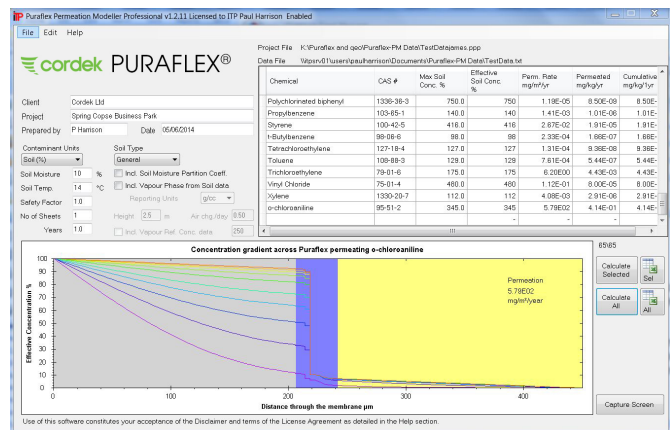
Puraflex Permeation Modeller Professional v1.2.11 Licensed to ITP Paul Harrison Enabled

File Edit Help

cordek PURAFLEX®

Project File K:\Puraflex and qeo\Puraflex-PM Data\TestData\james.ppp

Data File \\tpsrv01\users\paulharrison\Documents\Puraflex-PM Data\TestData.txt

Client Cordek Ltd

Project Spring Copse Business Park

Prepared by P Harrison Date 05/06/2014

Contaminant Units Soil (%)

Soil Type General

Soil Moisture 10 %

Soil Temp. 14 °C

Safety Factor 1.0

No of Sheets 1

Years 1.0

Incl. Soil Moisture Partition Coeff.

Incl. Vapour Phase from Soil data.

Reporting Units g/cc

Height 2.5 m

Air chg./day 0.50

Incl. Vapour Ref. Conc. (ppm) 250

| Chemical | CAS # | Max Soil Conc. % | Effective Soil Conc. % | Perm. Rate mg/m²/yr | Permeated mg/kg/yr | Cumulative mg/kg/1yr |
|---|---|---|---|---|---|---|
| Polychlorinated biphenyl | 1336-36-3 | 750.0 | 750 | 1.19E-05 | 8.50E-08 | 8.50E- |
| Propylbenzene | 103-65-1 | 140.0 | 140 | 1.41E-03 | 1.01E-06 | 1.01E- |
| Styrene | 100-42-5 | 416.0 | 416 | 2.67E-02 | 1.91E-05 | 1.91E- |
| t-Butylbenzene | 98-06-6 | 98.0 | 98 | 2.33E-04 | 1.66E-07 | 1.66E- |
| Tetrachloroethylene | 127-18-4 | 127.0 | 127 | 1.31E-04 | 9.36E-08 | 9.36E- |
| Toluene | 108-88-3 | 129.0 | 129 | 7.61E-04 | 5.44E-07 | 5.44E- |
| Trichloroethylene | 79-01-6 | 175.0 | 175 | 6.20E00 | 4.43E-03 | 4.43E- |
| Vinyl Chloride | 75-01-4 | 480.0 | 480 | 1.12E-01 | 8.00E-05 | 8.00E- |
| Xylene | 1330-20-7 | 112.0 | 112 | 4.08E-03 | 2.91E-06 | 2.91E- |
| o-chloroaniline | 95-51-2 | 345.0 | 345 | 5.79E02 | 4.14E-01 | 4.14E- |
| - | - | - | - | - | - | - |

Concentration gradient across Puraflex permeating o-chloroaniline

Effective Concentration %

100 90 80 70 60 50 40 30 20 10 0

0 100 200 300 400

Distance through the membrane µm

Permeation 5.79E02 mg/m²/year

65:65

Calculate Selected

Sel

Calculate All

All

Capture Screen

Use of this software constitutes your acceptance of the Disclaimer and terms of the License Agreement as detailed in the Help section.